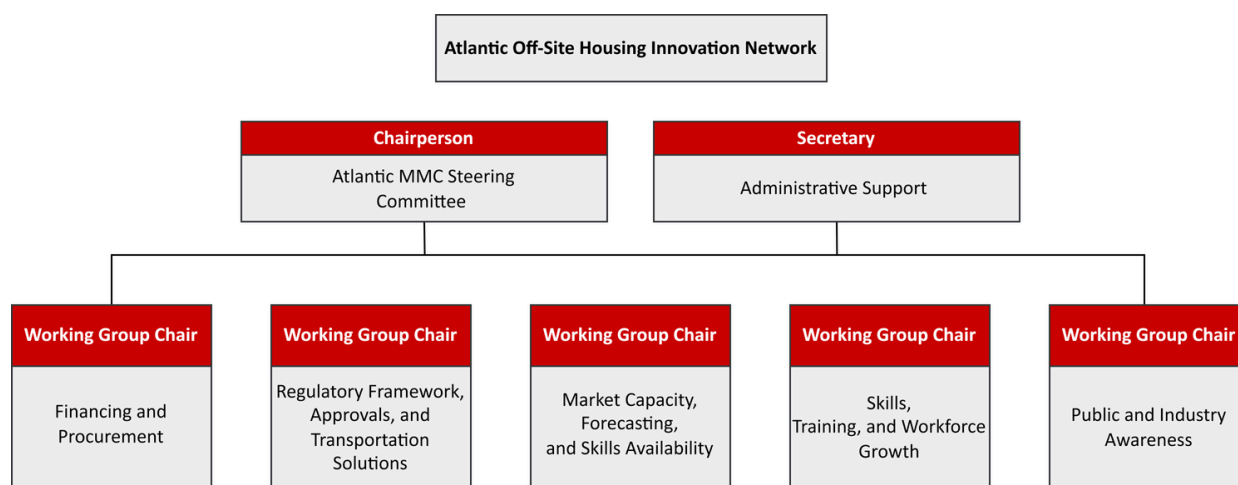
Atlantic Off-Site Housing Innovation Network

Chairperson

Atlantic MMC Steering Committee

Secretary

Administrative Support

Working Group Chair

Financing and Procurement

Working Group Chair

Regulatory Framework, Approvals, and Transportation Solutions

Working Group Chair

Market Capacity, Forecasting, and Skills Availability

Working Group Chair

Skills, Training, and Workforce Growth

Working Group Chair

Public and Industry Awareness